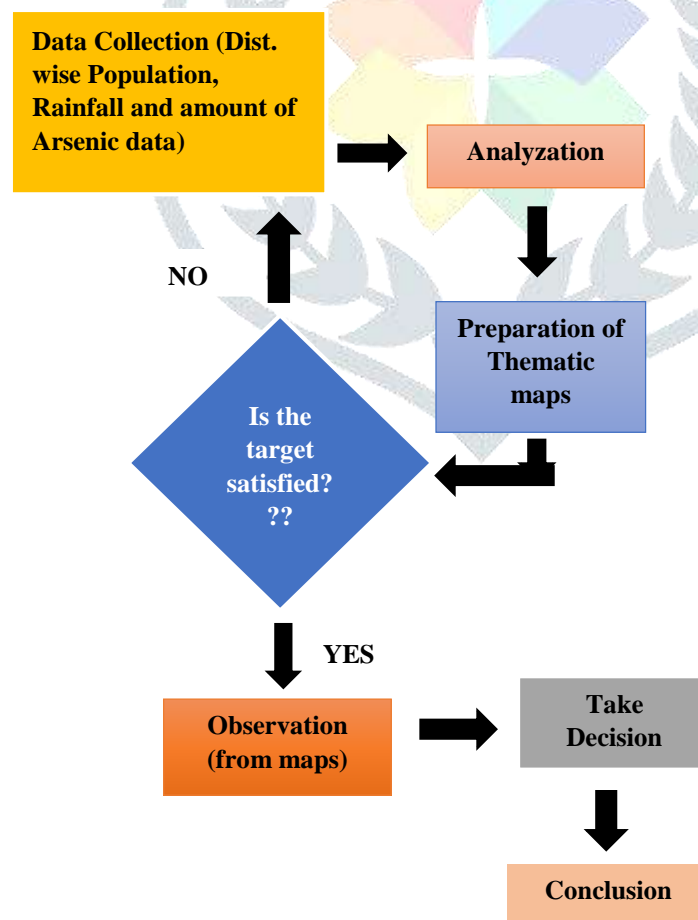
Data Collection (Dist. wise Population, Rainfall and amount of Arsenic data)

Analyzation

Preparation of Thematic maps

NO

Is the target satisfied? ??

YES

Observation (from maps)

Take Decision

Conclusion